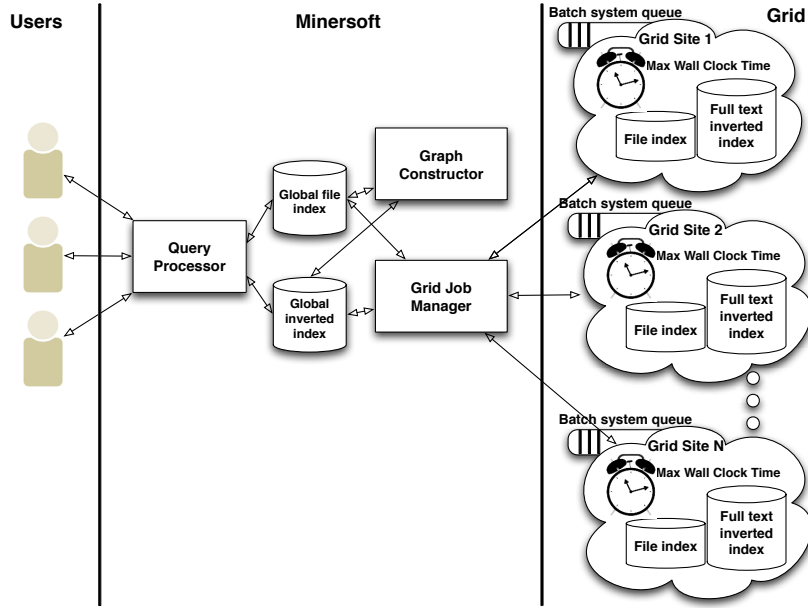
Users

Minersoft

Grid

Query Processor

Global file index

Global inverted index

Graph Constructor

Grid Job Manager

Batch system queue

Grid Site 1

Max Wall Clock Time

File index

Full text inverted index

Batch system queue

Grid Site 2

Max Wall Clock Time

File index

Full text inverted index

Batch system queue

Grid Site N

Max Wall Clock Time

File index

Full text inverted index